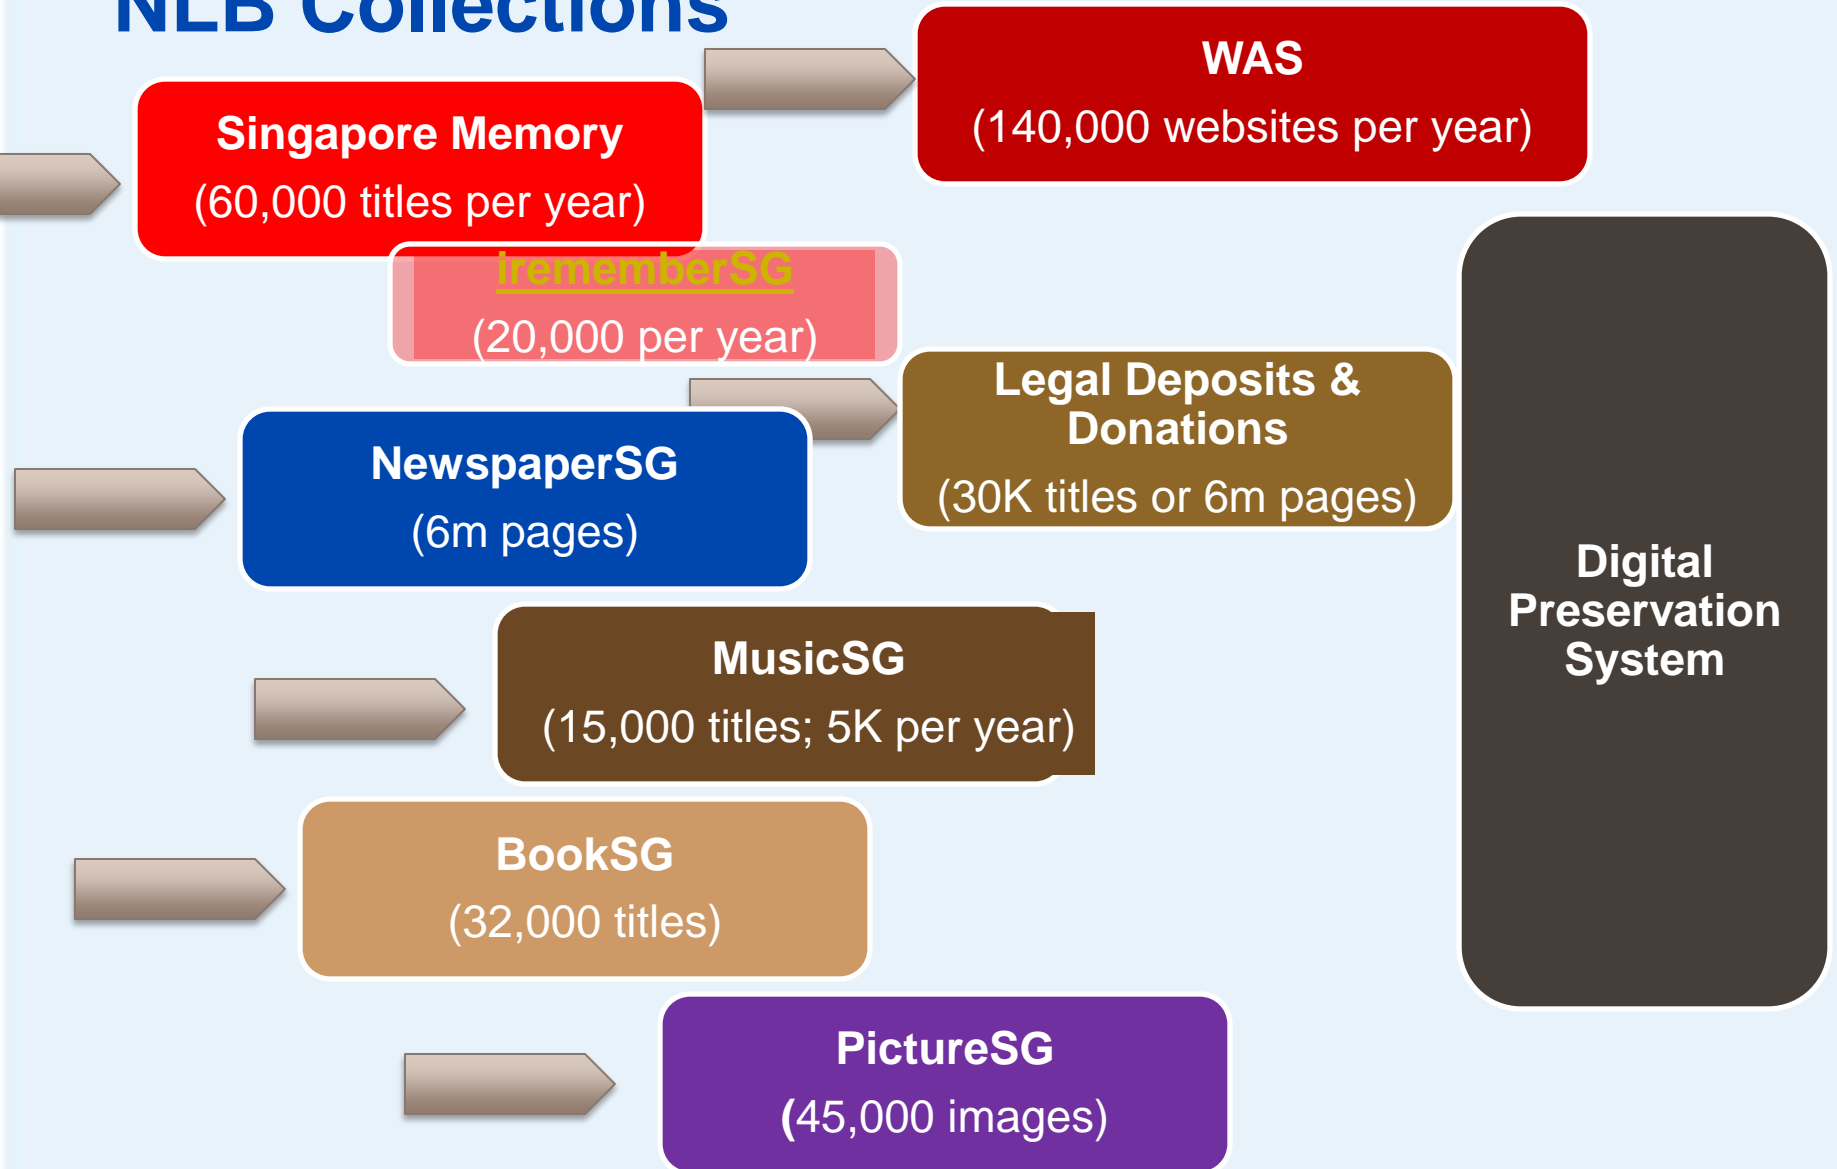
NLB Collections

Singapore Memory
(60,000 titles per year)

WAS
(140,000 websites per year)

IrememberSG
(20,000 per year)

Legal Deposits & Donations
(30K titles or 6m pages)

NewspaperSG
(6m pages)

Digital Preservation System

MusicSG
(15,000 titles; 5K per year)

BookSG
(32,000 titles)

PictureSG
(45,000 images)